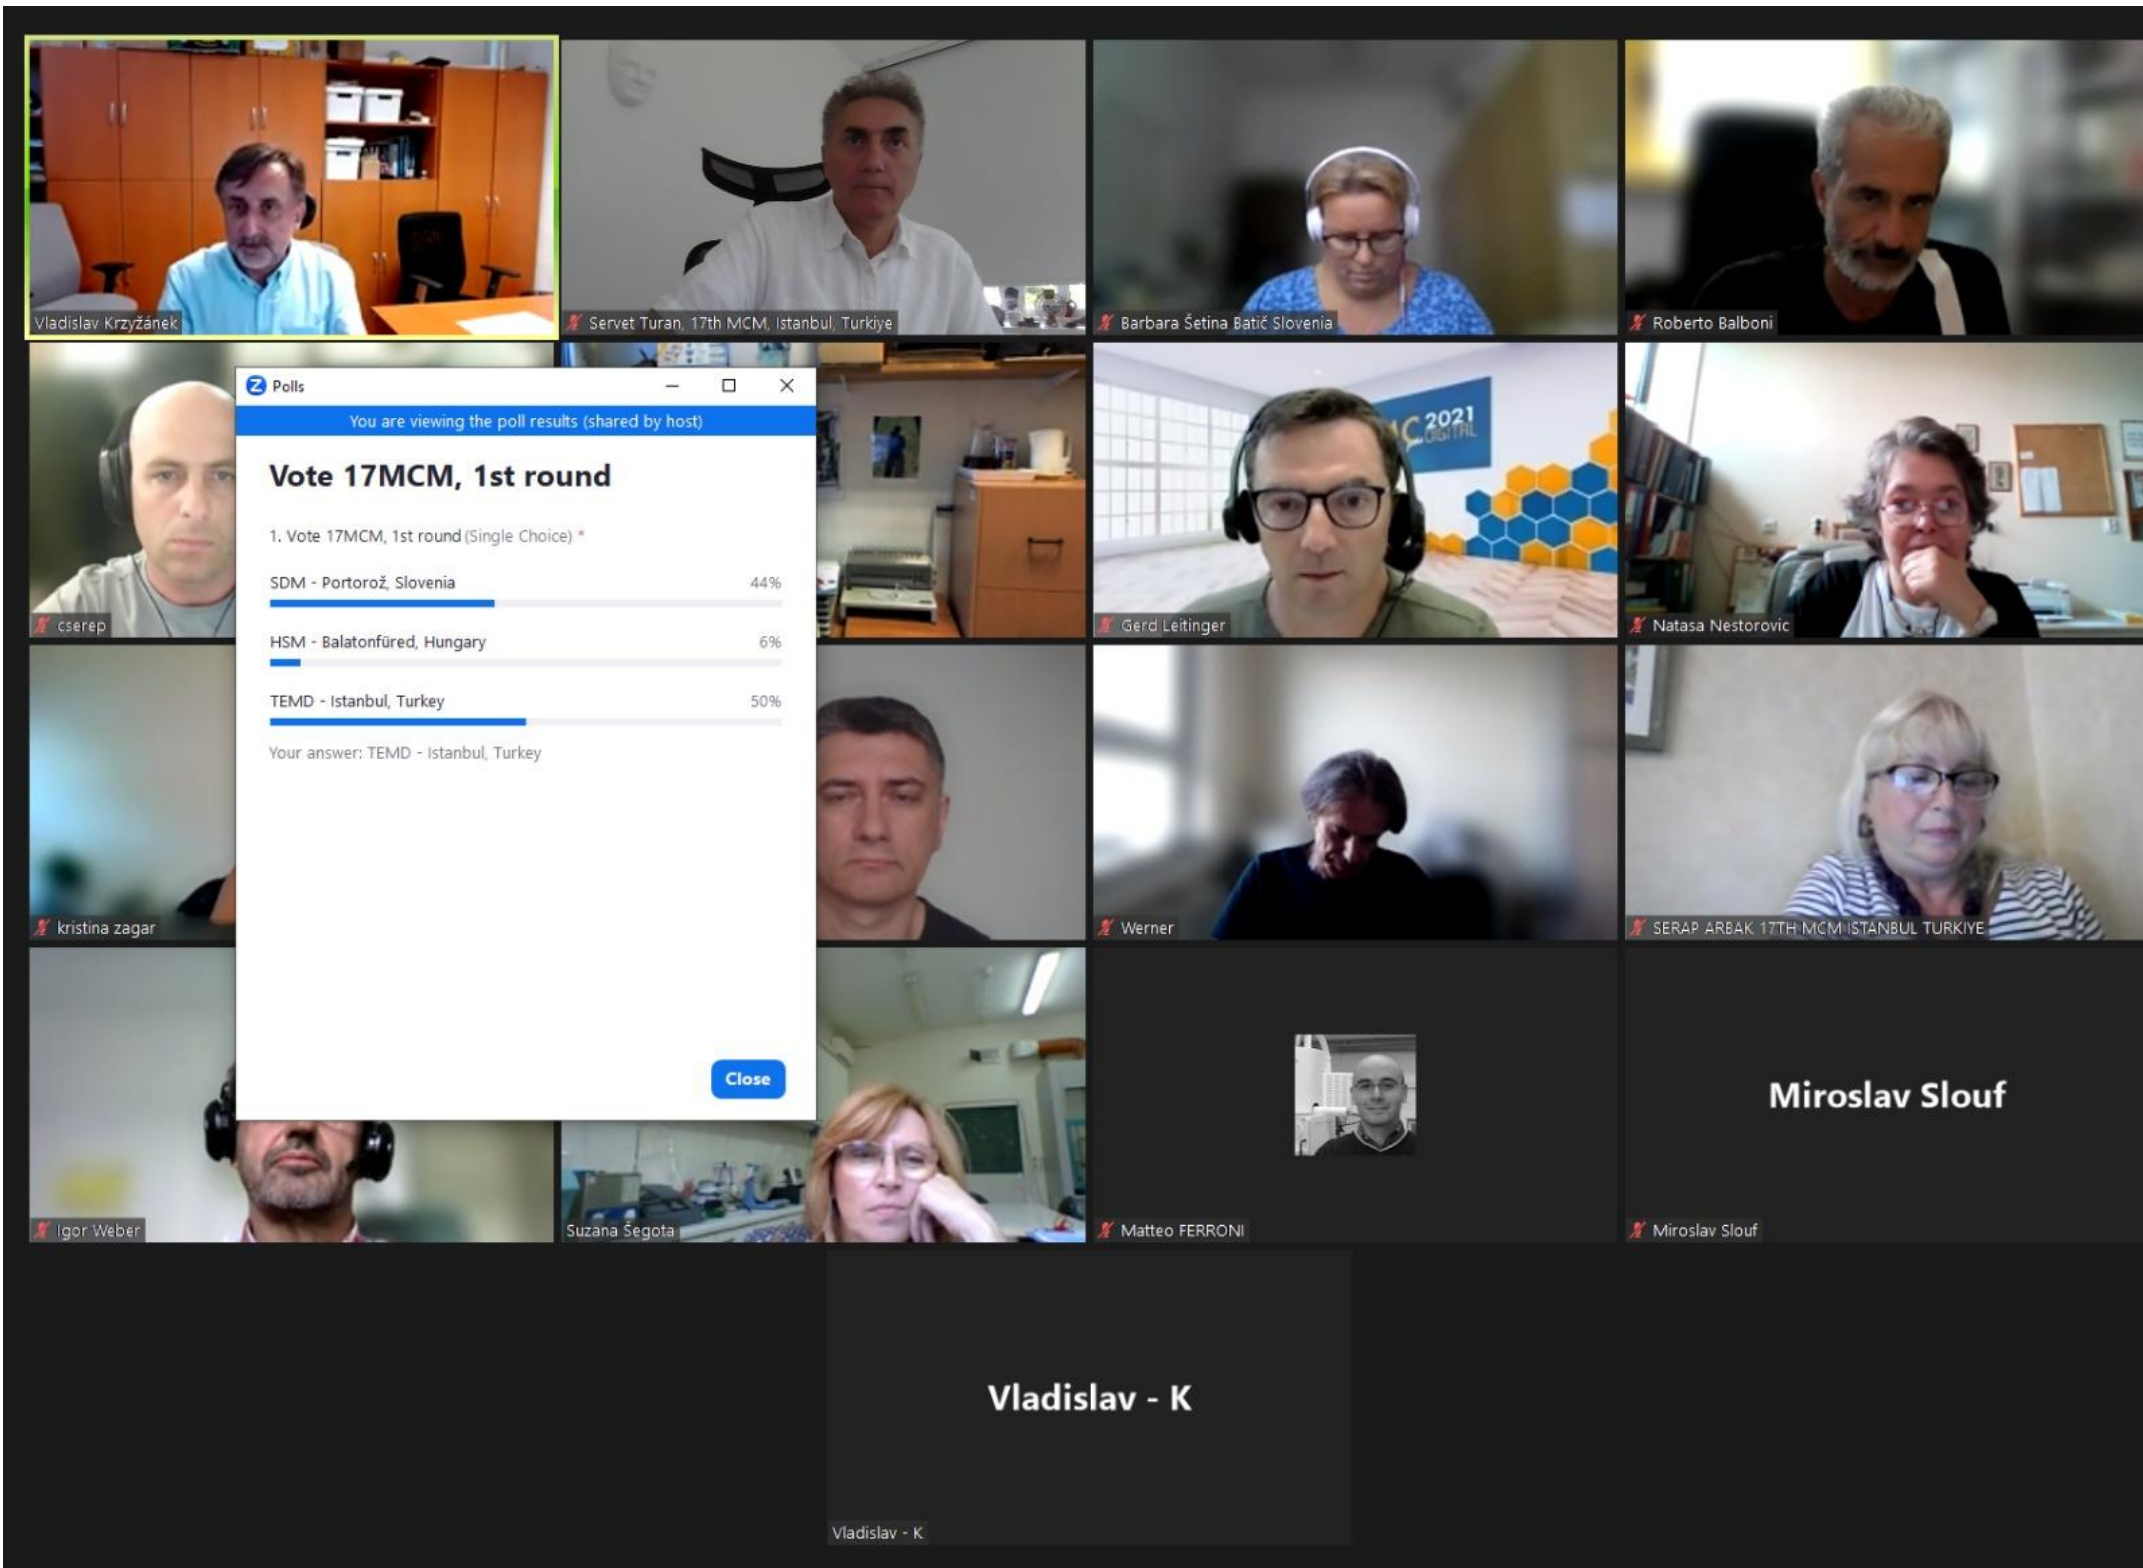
Vladislav Krzyžánek

Servet Turan, 17th MCM, Istanbul, Turkiye

Barbara Šetina Batič Slovenia

Roberto Balboni

Polls

You are viewing the poll results (shared by host)

Vote 17MCM, 1st round

1. Vote 17MCM, 1st round (Single Choice) *

SDM - Portorož, Slovenia 44%

HSM - Balatonfüred, Hungary 6%

TEMD - Istanbul, Turkey 50%

Your answer: TEMD - Istanbul, Turkey

Close

cserep

Gerd Leitinger

Natasa Nestorovic

kristina zagar

Werner

SERAP ARBAK 17TH MCM ISTANBUL TURKIYE

Igor Weber

Suzana Šegota

Matteo FERRONI

Miroslav Slouf

Miroslav Slouf

Vladislav - K

Vladislav - K